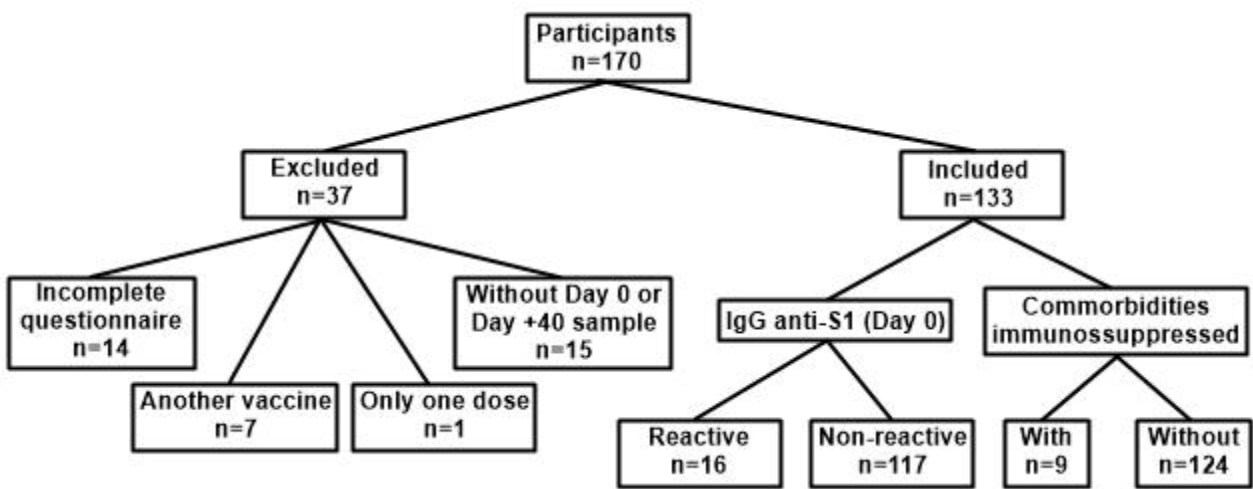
Participants
n=170

Excluded
n=37

Included
n=133

Incomplete questionnaire
n=14

Another vaccine
n=7

Only one dose
n=1

Without Day 0 or Day +40 sample
n=15

IgG anti-S1 (Day 0)

Commorbidities immunossuppressed

Reactive
n=16

Non-reactive
n=117

With
n=9

Without
n=124